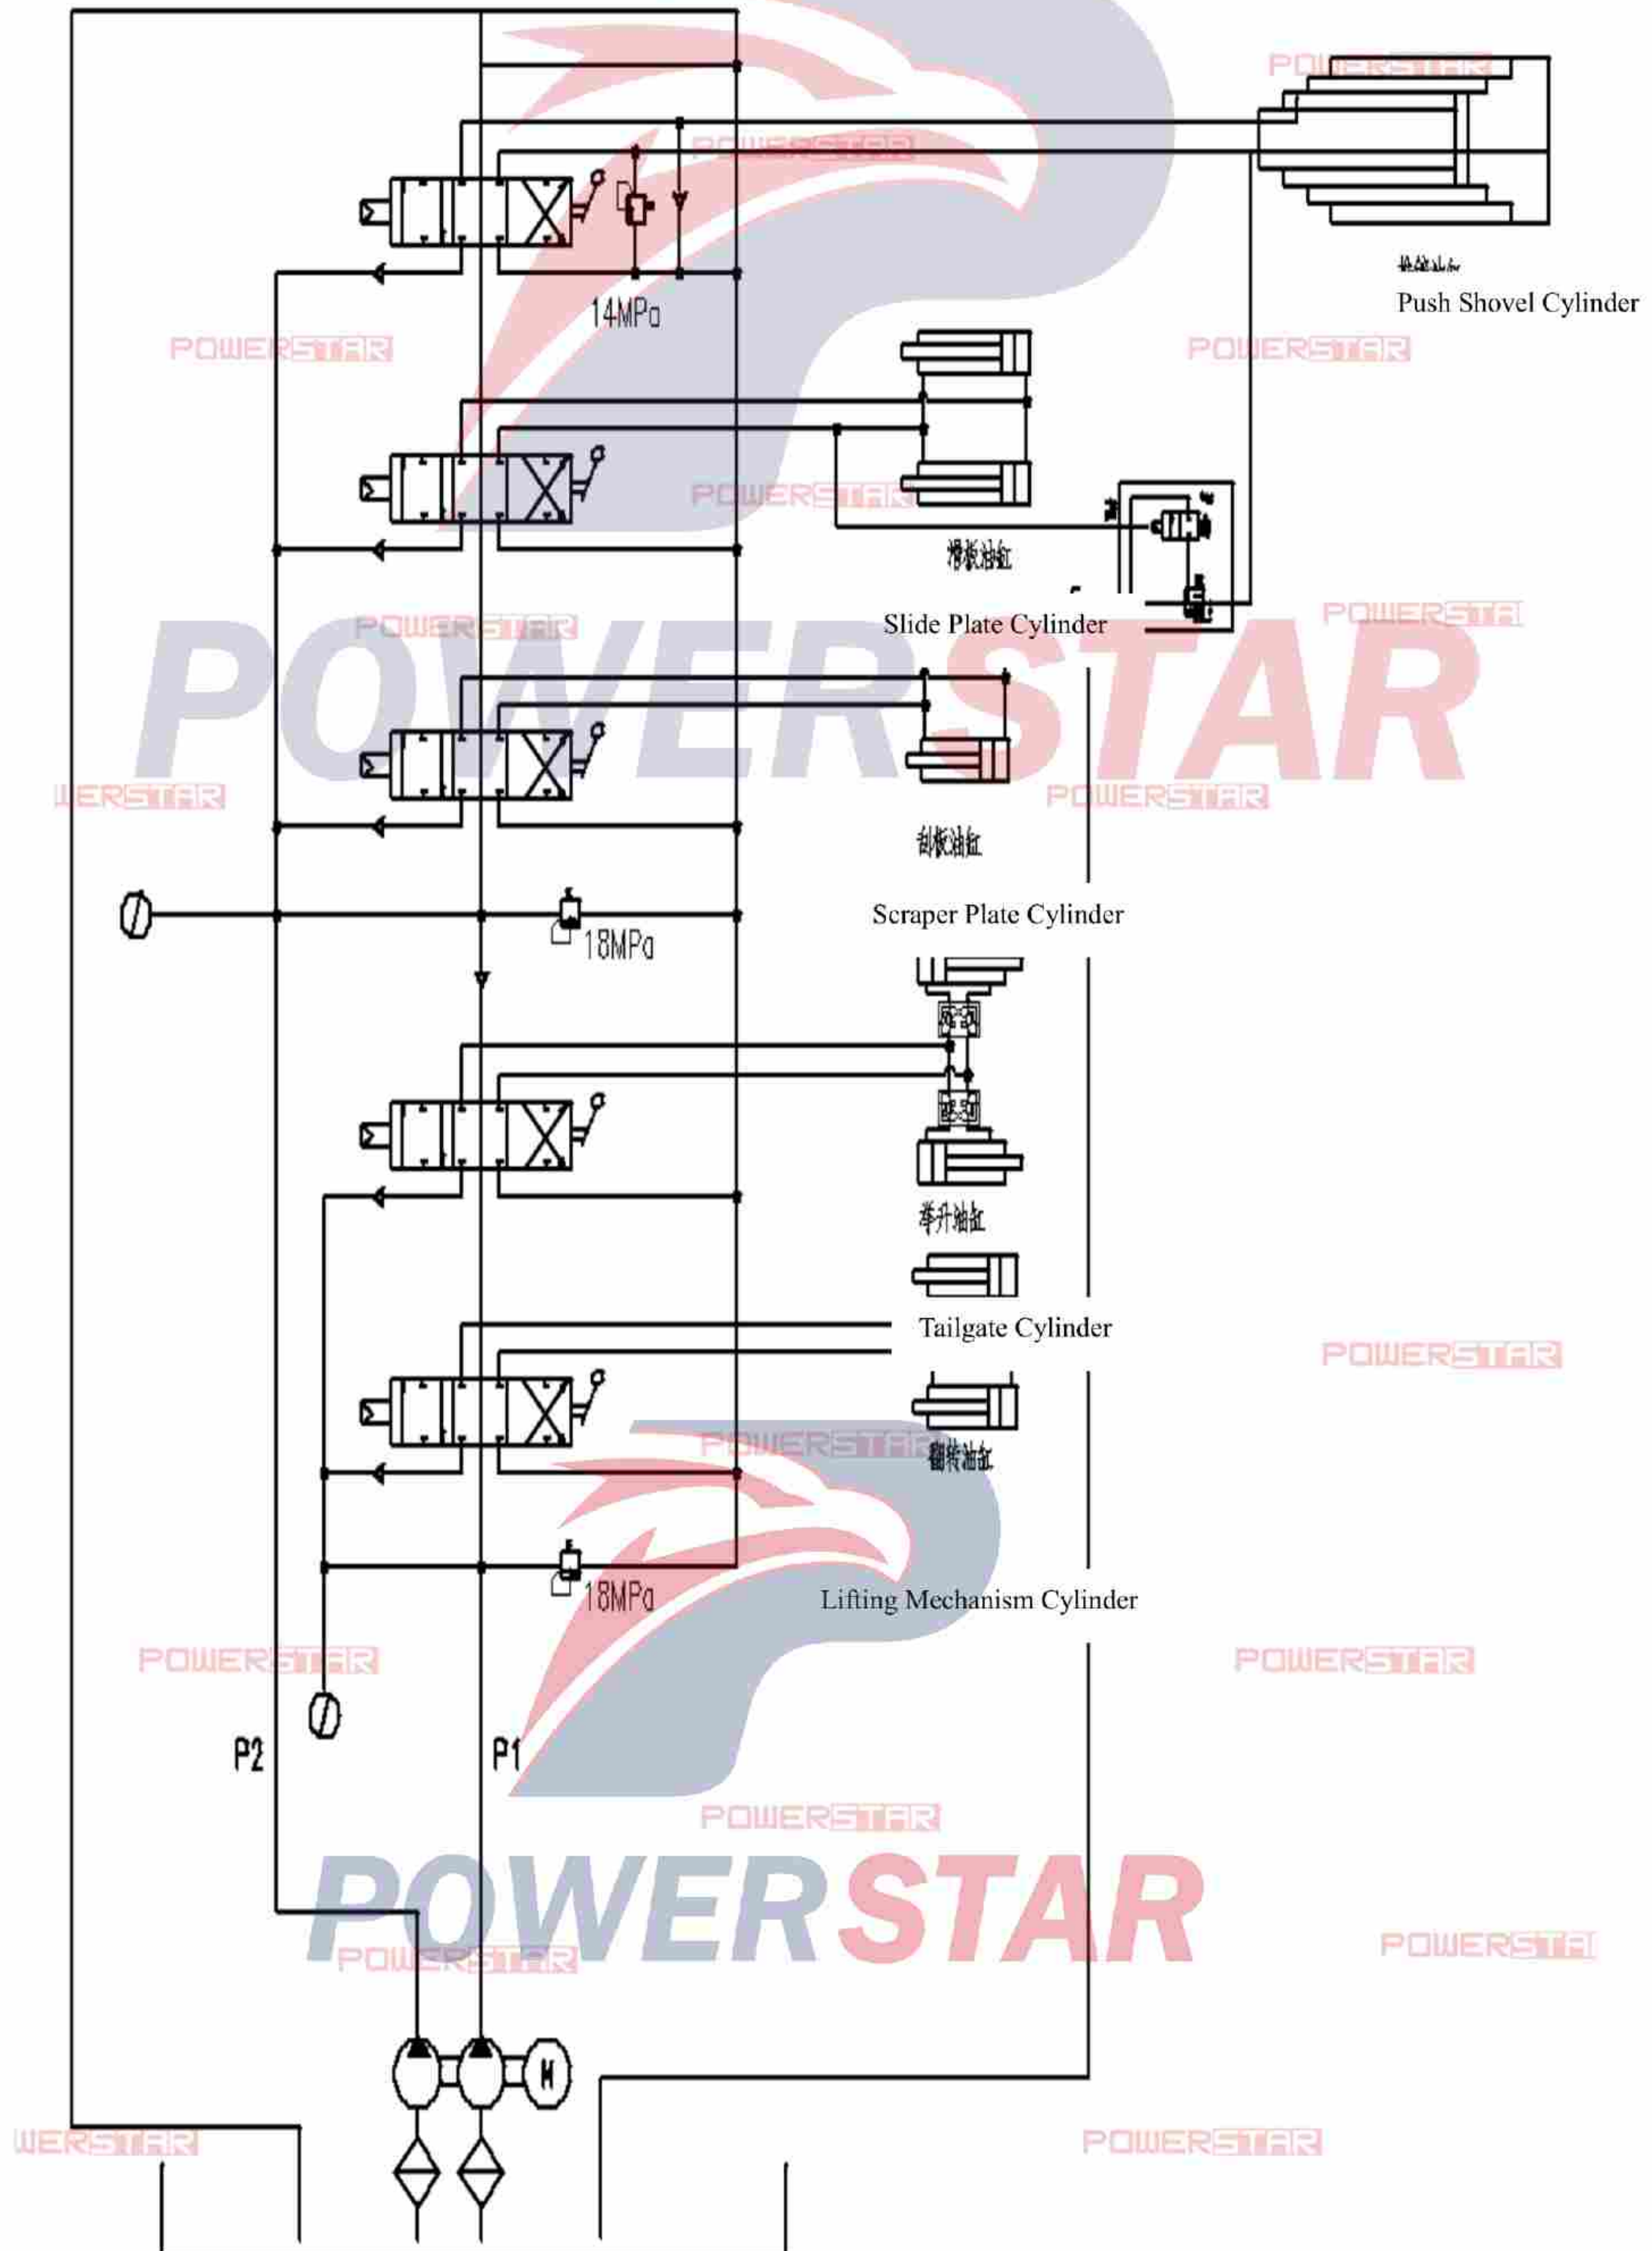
POWERSTAR

POWERSTAR

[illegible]
Push Shovel Cylinder

14MPa

POWERSTAR

POWERSTAR

POWERSTAR

滑板油缸
Slide Plate Cylinder

POWERSTAR

POWERSTAR

POWERSTAR

WERSTAR

POWERSTAR

刮板油缸
Scraper Plate Cylinder

18MPa

举升油缸

Tailgate Cylinder

POWERSTAR

POWERSTAR

翻转油缸

18MPa

Lifting Mechanism Cylinder

POWERSTAR

POWERSTAR

P2

P1

POWERSTAR

POWERSTAR

POWERSTAR

POWERSTAR

M

WERSTAR

POWERSTAR